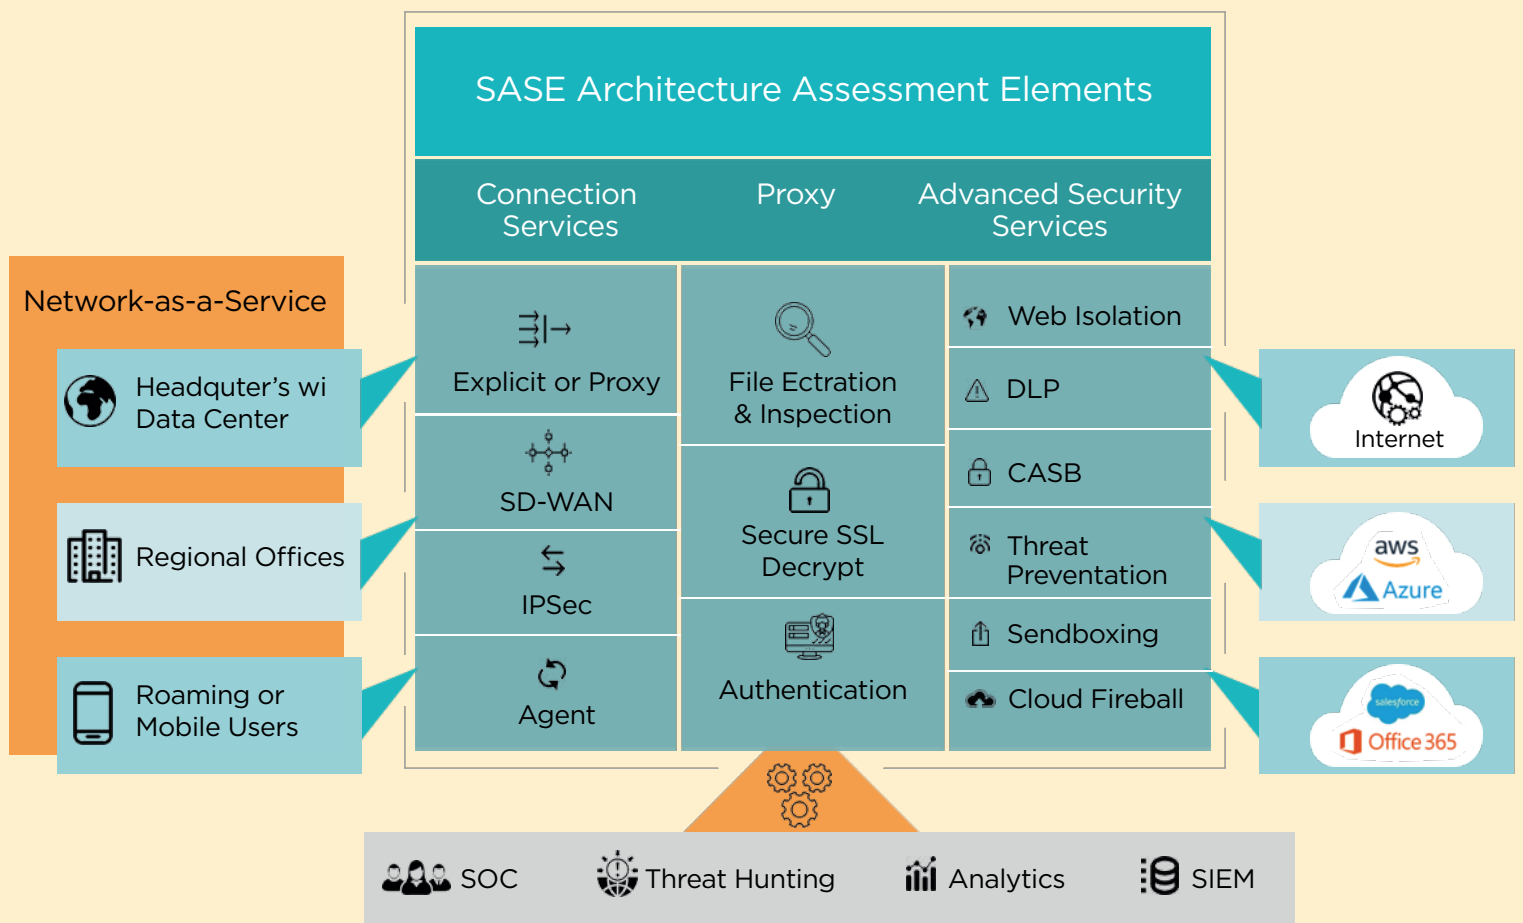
SASE Architecture Assessment Elements

Connection Services

Proxy

Advanced Security Services

Network-as-a-Service

Headqurter's wi Data Center

Regional Offices

Roaming or Mobile Users

Explicit or Proxy

SD-WAN

IPSec

Agent

File Ectration & Inspection

Secure SSL Decrypt

Authentication

Web Isolation

DLP

CASB

Threat Prevention

Sendboxing

Cloud Fireball

Internet

aws

Azure

salesforce

Office 365

SOC

Threat Hunting

Analytics

SIEM